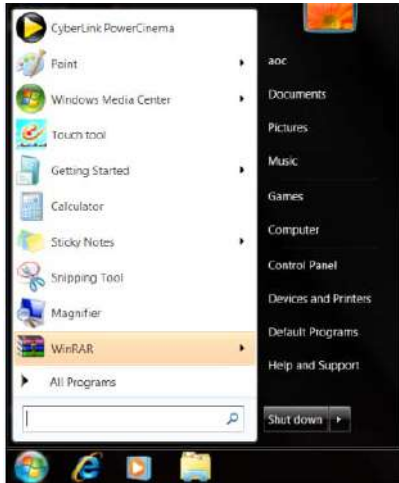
CyberLink PowerCinema
Paint
Windows Media Center
Touch tool
Getting Started
Calculator
Sticky Notes
Snipping Tool
Magnifier
WinRAR
All Programs

aoc
Documents
Pictures
Music
Games
Computer
Control Panel
Devices and Printers
Default Programs
Help and Support
Shut down